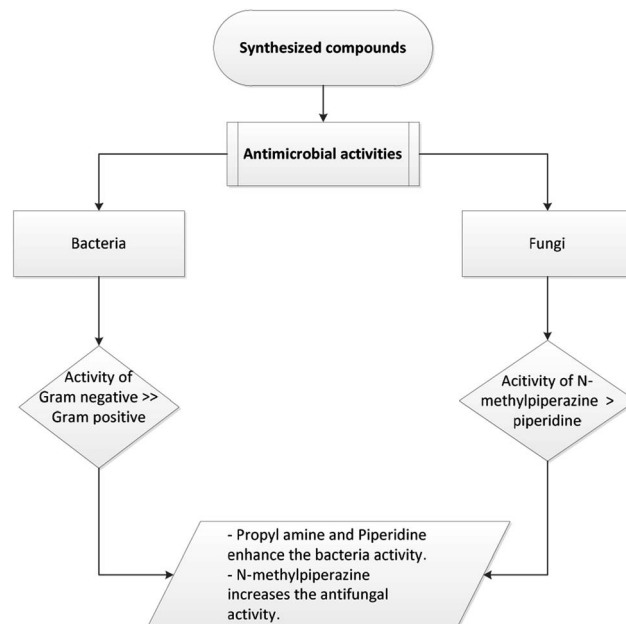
Synthesized compounds

Antimicrobial activities

Bacteria

Fungi

Activity of Gram negative >> Gram positive

Acitivity of N-methylpiperazine > piperidine

- Propyl amine and Piperidine enhance the bacteria activity.
- N-methylpiperazine increases the antifungal activity.